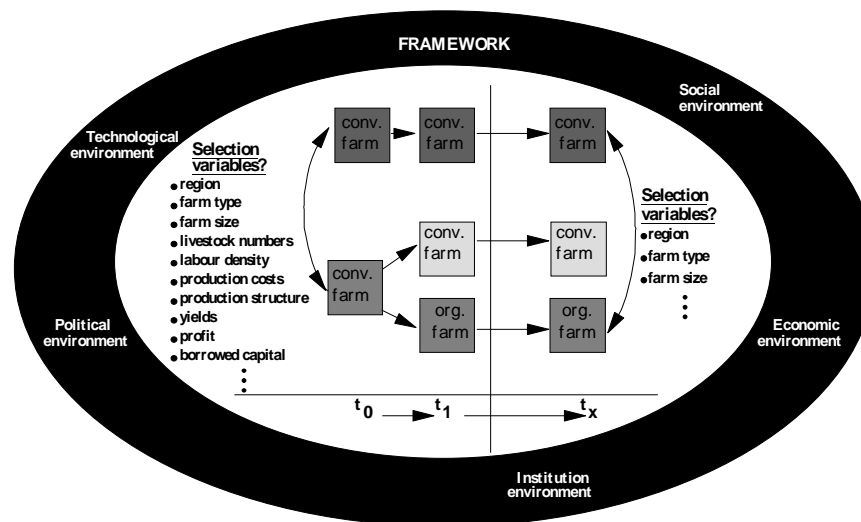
FRAMEWORK

Technological environment

Social environment

Selection variables?
• region
• farm type
• farm size
• livestock numbers
• labour density
• production costs
• production structure
• yields
• profit
• borrowed capital
⋮

conv. farm

conv. farm

conv. farm

conv. farm

conv. farm

conv. farm

org. farm

org. farm

Selection variables?
• region
• farm type
• farm size
⋮

Political environment

Economic environment

$t_0$ $t_1$ $t_x$

Institution environment